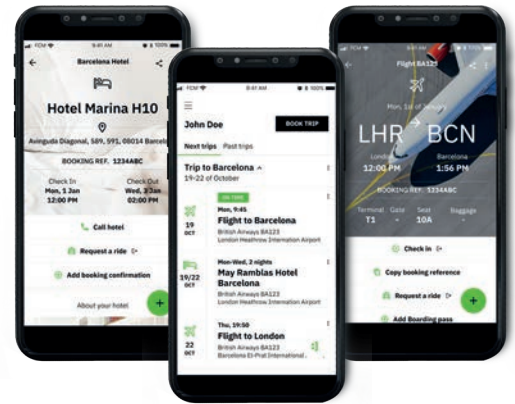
FCM 9:41 AM 100%
Barcelona Hotel
Hotel Marina H10
Avinguda Diagonal, 589, 591, 08014 Barcel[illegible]
BOOKING REF. 1234ABC
Check In
Mon, 1 Jan
12:00 PM
Check Out
Wed, 3 Jan
02:00 PM
Call hotel
Request a ride
Add booking confirmation
About your hotel
+

FCM 9:41 AM 100%
John Doe
BOOK TRIP
Next trips Past trips
Trip to Barcelona
19-22 of October
ON TIME
19 OCT
Mon, 9:45
Flight to Barcelona
British Airways BA123
London Heathrow Internation Airport
19/22 OCT
Mon-Wed, 2 nights
May Ramblas Hotel Barcelona
British Airways BA123
London Heathrow Internation Airport
22 OCT
Thu, 19:50
Flight to London
British Airways BA123
Barcelona El-Prat International ...

FCM 9:41 AM 100%
Flight BA123
Mon, 1st of January
LHR BCN
London
12:00 PM
Barcelona
1:56 PM
BOOKING REF. 1234ABC
Terminal T1
Gate -
Seat 10A
Baggage -
Check in
Copy booking reference
Request a ride
+
Add Boarding pass